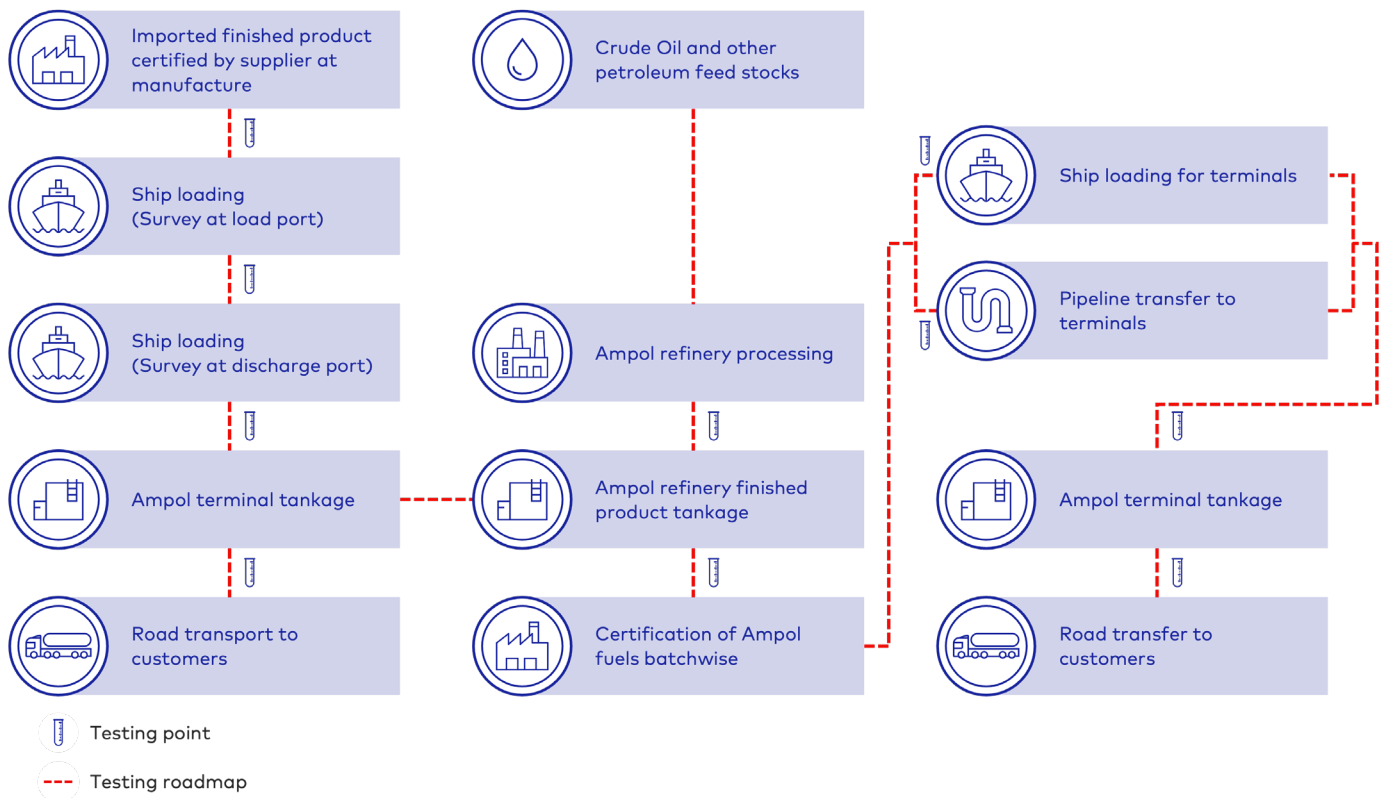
Imported finished product certified by supplier at manufacture

Ship loading
(Survey at load port)

Ship loading
(Survey at discharge port)

Ampol terminal tankage

Road transport to customers

Crude Oil and other petroleum feed stocks

Ampol refinery processing

Ampol refinery finished product tankage

Certification of Ampol fuels batchwise

Ship loading for terminals

Pipeline transfer to terminals

Ampol terminal tankage

Road transfer to customers

Testing point

Testing roadmap